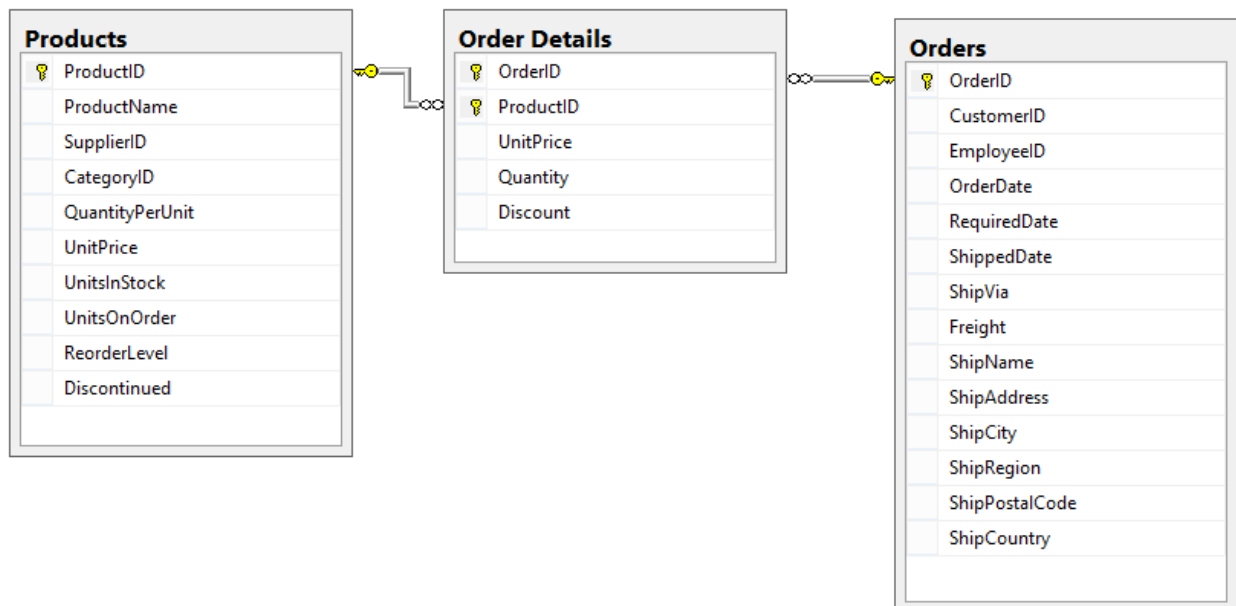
Products

ProductID
ProductName
SupplierID
CategoryID
QuantityPerUnit
UnitPrice
UnitsInStock
UnitsOnOrder
ReorderLevel
Discontinued

Order Details

OrderID
ProductID
UnitPrice
Quantity
Discount

Orders

OrderID
CustomerID
EmployeeID
OrderDate
RequiredDate
ShippedDate
ShipVia
Freight
ShipName
ShipAddress
ShipCity
ShipRegion
ShipPostalCode
ShipCountry